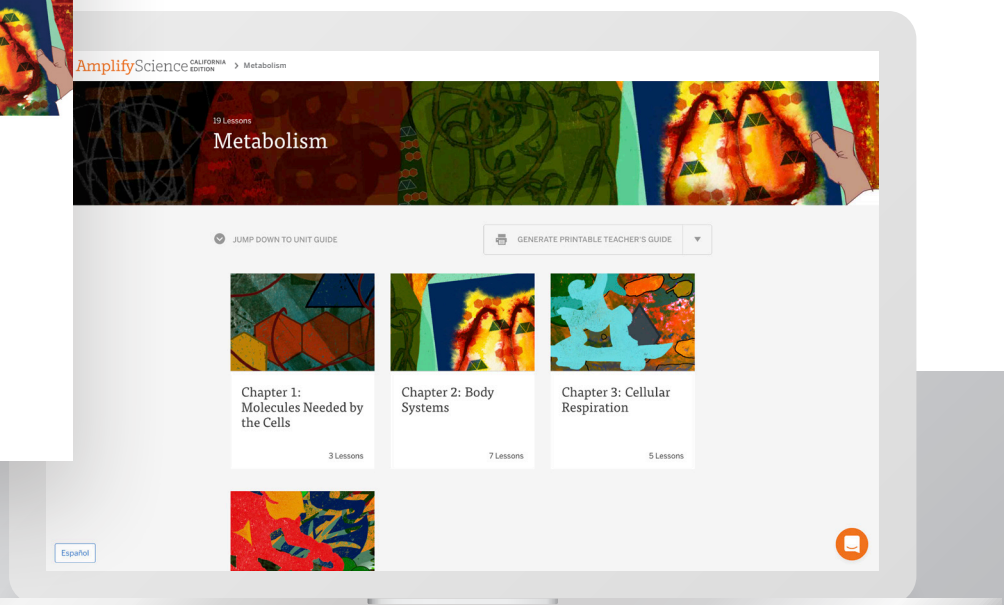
AmplifyScience CALIFORNIA EDITION > Metabolism

19 Lessons
Metabolism

JUMP DOWN TO UNIT GUIDE

GENERATE PRINTABLE TEACHER'S GUIDE

Chapter 1: Molecules Needed by the Cells
3 Lessons

Chapter 2: Body Systems
7 Lessons

Chapter 3: Cellular Respiration
5 Lessons

Español